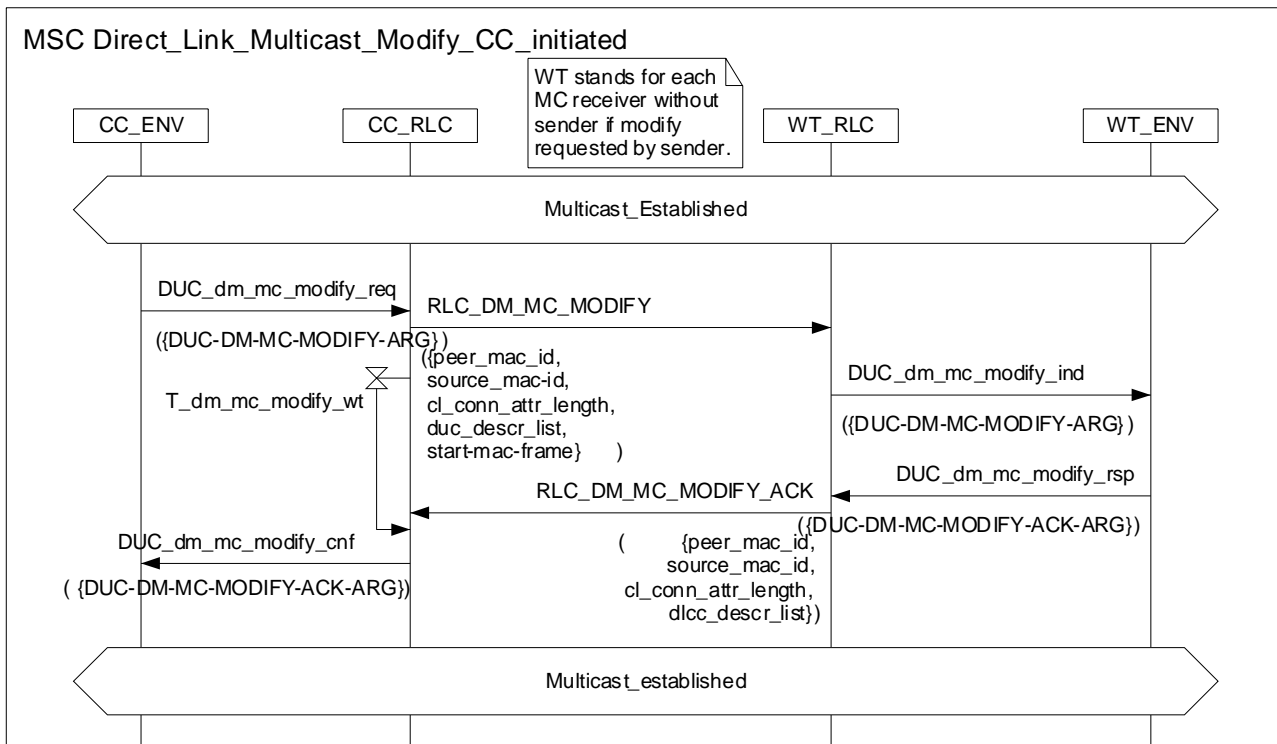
MSC Direct_Link_Multicast_Modify_CC_initiated

WT stands for each MC receiver without sender if modify requested by sender.

CC_ENV

CC_RLC

WT_RLC

WT_ENV

Multicast_Established

DUC_dm_mc_modify_req

({DUC-DM-MC-MODIFY-ARG})

RLC_DM_MC_MODIFY

({peer_mac_id, source_mac-id, cl_conn_attr_length, duc_descr_list, start-mac-frame} )

T_dm_mc_modify_wt

DUC_dm_mc_modify_ind

({DUC-DM-MC-MODIFY-ARG})

DUC_dm_mc_modify_rsp

RLC_DM_MC_MODIFY_ACK

({DUC-DM-MC-MODIFY-ACK-ARG})

( {peer_mac_id, source_mac_id, cl_conn_attr_length, dlcc_descr_list})

DUC_dm_mc_modify_cnf

( {DUC-DM-MC-MODIFY-ACK-ARG})

Multicast_established